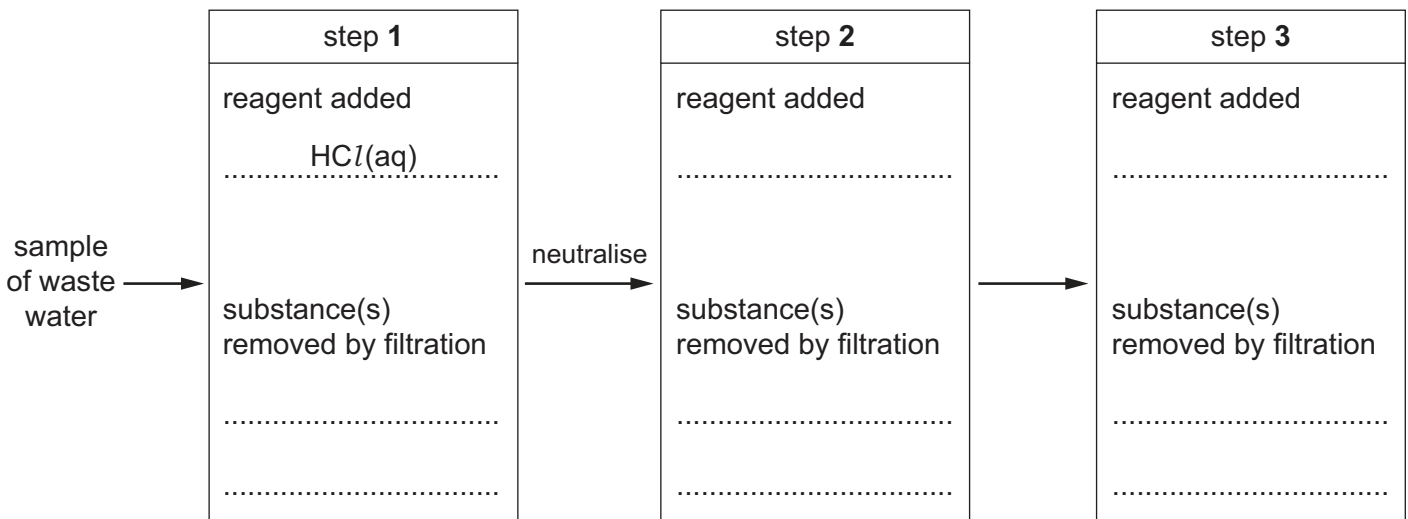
sample of waste water

step **1**

reagent added

$HCl(aq)$

substance(s) removed by filtration

..............................

..............................

neutralise

step **2**

reagent added

..............................

substance(s) removed by filtration

..............................

..............................

step **3**

reagent added

..............................

substance(s) removed by filtration

..............................

..............................